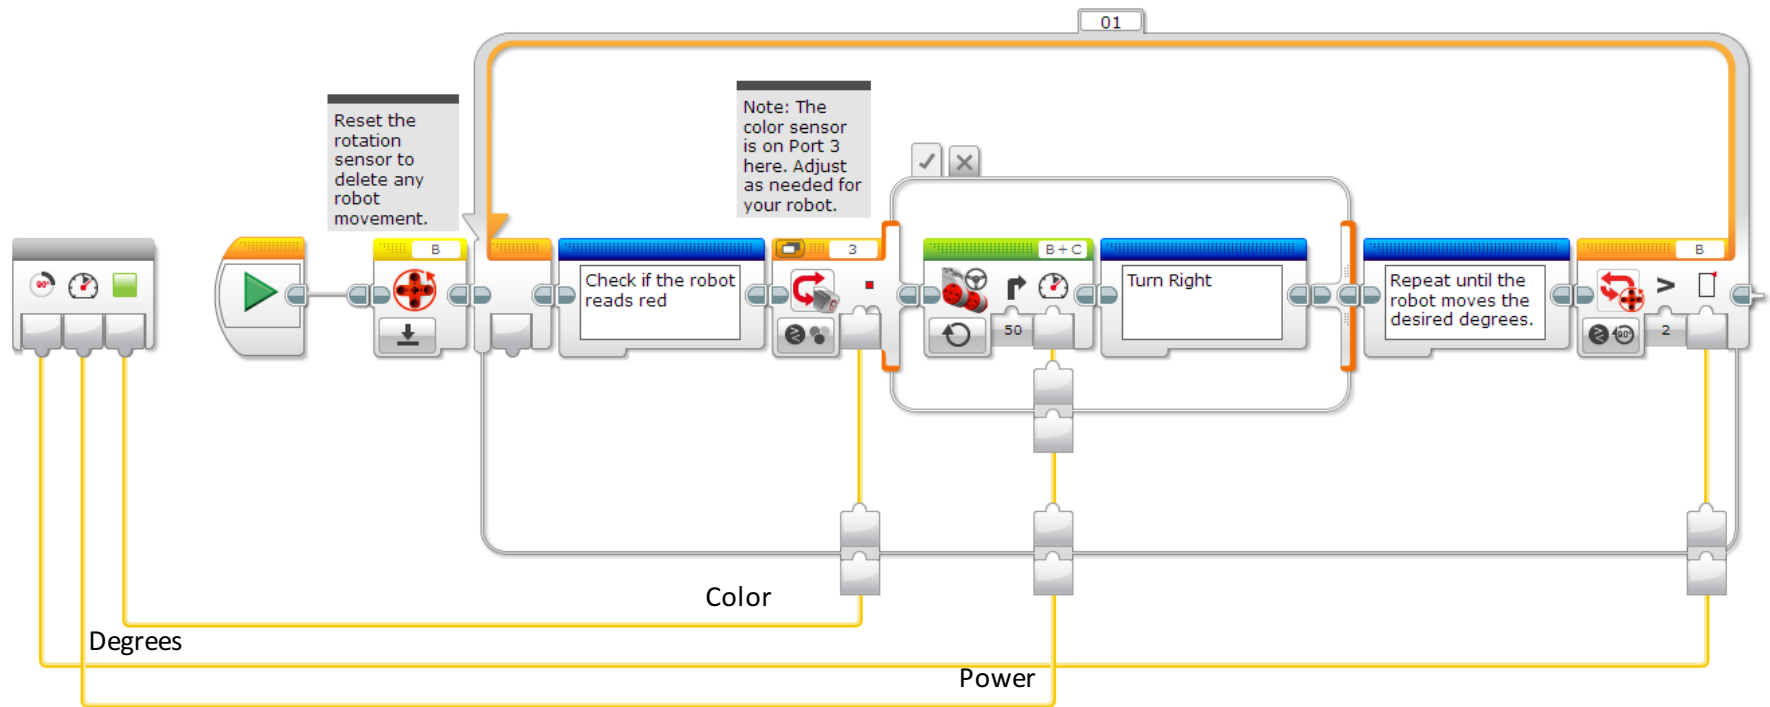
01

Reset the rotation sensor to delete any robot movement.

Note: The color sensor is on Port 3 here. Adjust as needed for your robot.

B

Check if the robot reads red

3

B+C

50

Turn Right

Repeat until the robot moves the desired degrees.

B

>

2

Color

Degrees

Power